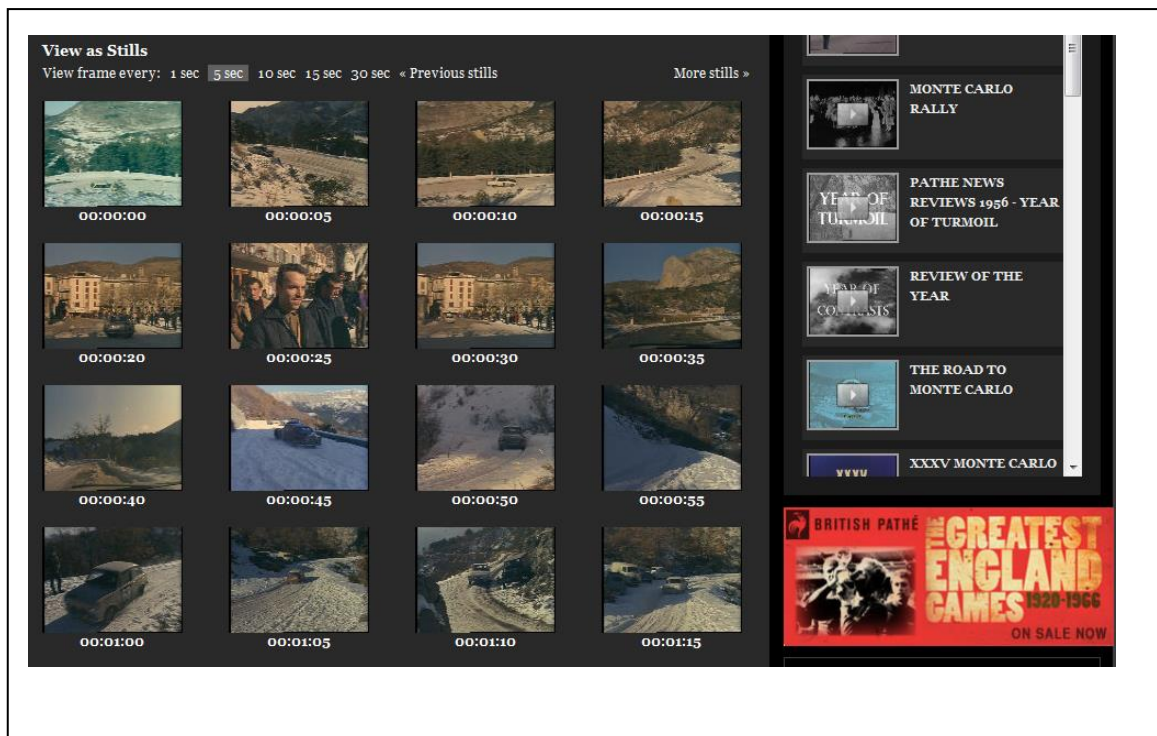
View as Stills

View frame every: 1 sec 5 sec 10 sec 15 sec 30 sec « Previous stills More stills »

00:00:00 00:00:05 00:00:10 00:00:15

00:00:20 00:00:25 00:00:30 00:00:35

00:00:40 00:00:45 00:00:50 00:00:55

00:01:00 00:01:05 00:01:10 00:01:15

MONTE CARLO RALLY

YEAR OF TURMOIL

PATHE NEWS REVIEWS 1956 - YEAR OF TURMOIL

YEAR OF CONTRASTS

REVIEW OF THE YEAR

THE ROAD TO MONTE CARLO

XXXV

XXXV MONTE CARLO

BRITISH PATHÉ

THE GREATEST ENGLAND GAMES 1920-1966

ON SALE NOW